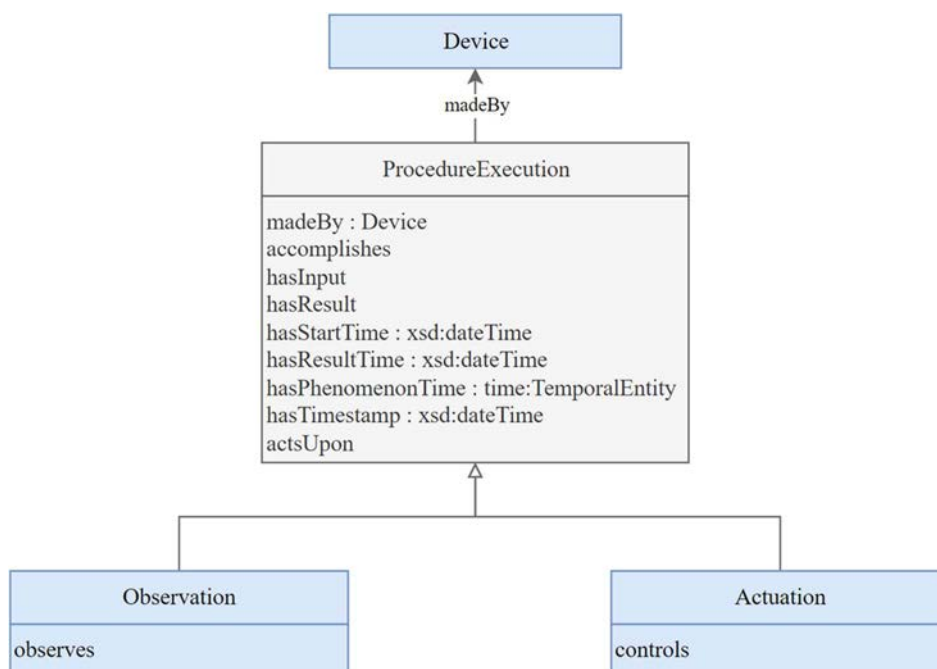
Device

madeBy

ProcedureExecution

madeBy : Device
accomplishes
hasInput
hasResult
hasStartTime : xsd:dateTime
hasResultTime : xsd:dateTime
hasPhenomenonTime : time:TemporalEntity
hasTimestamp : xsd:dateTime
actsUpon

Observation

observes

Actuation

controls